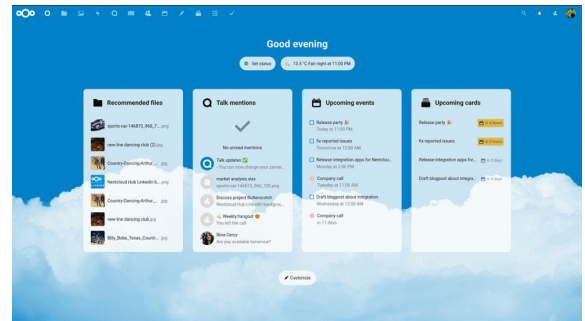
Good evening

Set status

13.5 °C Fair night at 11:00 PM

Recommended files

sports-car-146873_960_7... .jpg

new line dancing club .jpg

Country-Dancing-Arthur_... .jpg

Nextcloud Hub LinkedIn b... .png

Country-Dancing-Arthur_... .jpg

new line dancing club .jpg

Billy_Bobs_Texas_Countr... .jpg

Talk mentions

No unread mentions

Talk updates ✅
You can now change your curren...

market analysis.xlsx
sports-car-146873_960_720.png

Discuss project Butterscotch
Nextcloud Hub LinkedIn backgro...

Weekly hangout 😊
You left the call

Nina Cerny
Are you available tomorrow?

Upcoming events

Release party 🎉
Today at 11:00 PM

fix reported issues
Tomorrow at 12:00 AM

Release integration apps for Nextclou...
Monday at 3:00 PM

Company call
Wednesday at 2:00 PM

Draft blogpost about integration
Wednesday at 10:00 AM

Company call
in 11 days

Upcoming cards

Release party 🎉 in 4 hours

fix reported issues in 5 hours

Release integration apps for... in 2 days

Draft blogpost about integra... in 5 days

Customize